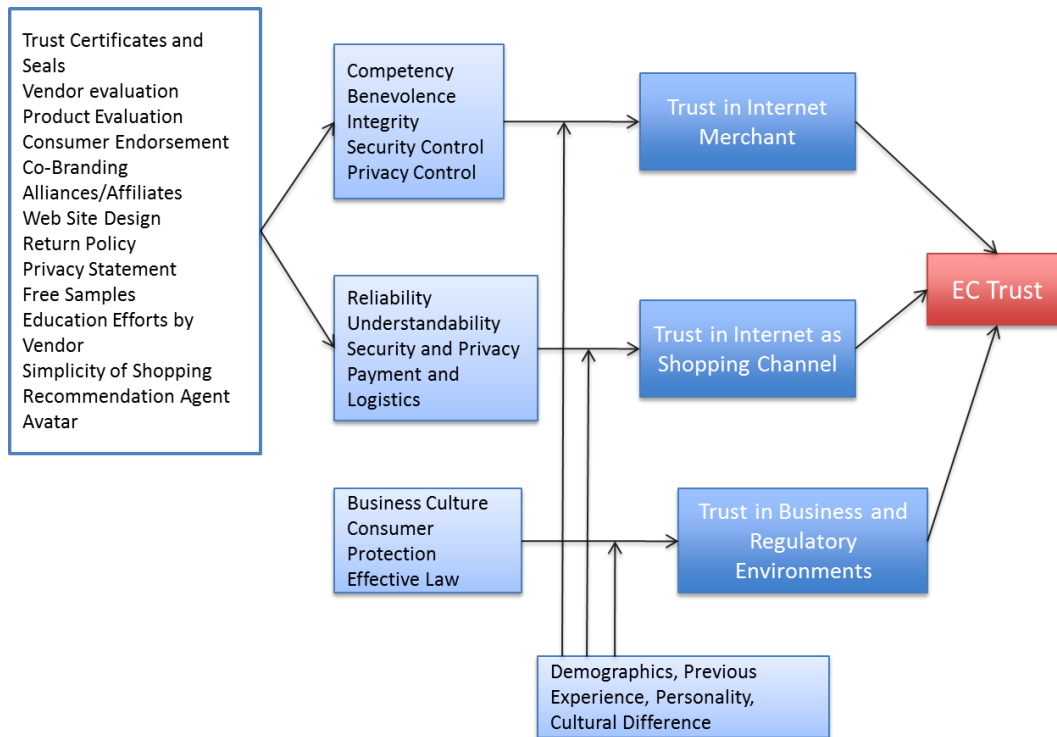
Trust Certificates and Seals
Vendor evaluation
Product Evaluation
Consumer Endorsement
Co-Branding
Alliances/Affiliates
Web Site Design
Return Policy
Privacy Statement
Free Samples
Education Efforts by Vendor
Simplicity of Shopping
Recommendation Agent
Avatar

Competency
Benevolence
Integrity
Security Control
Privacy Control

Trust in Internet Merchant

Reliability
Understandability
Security and Privacy
Payment and Logistics

Trust in Internet as Shopping Channel

EC Trust

Business Culture
Consumer Protection
Effective Law

Trust in Business and Regulatory Environments

Demographics, Previous Experience, Personality, Cultural Difference